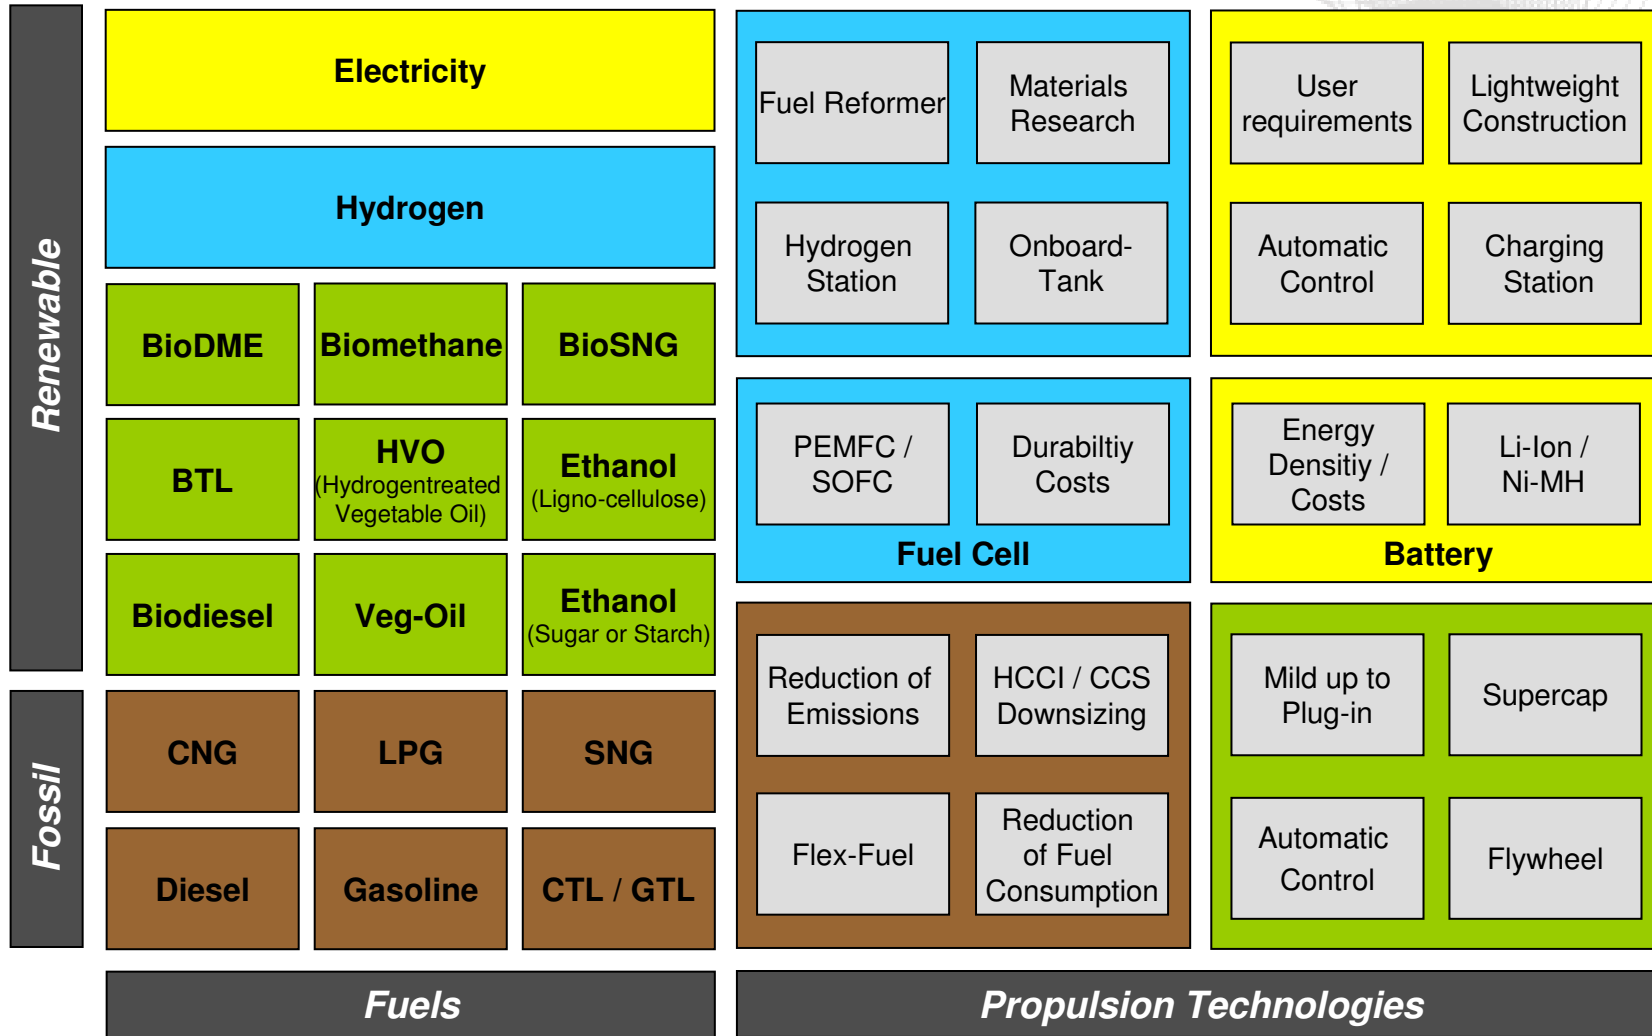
Renewable

Fossil

Electricity

Hydrogen

BioDME

Biomethane

BioSNG

BTL

HVO (Hydrogentreated Vegetable Oil)

Ethanol (Ligno-cellulose)

Biodiesel

Veg-Oil

Ethanol (Sugar or Starch)

CNG

LPG

SNG

Diesel

Gasoline

CTL / GTL

Fuel Reformer

Materials Research

Hydrogen Station

Onboard-Tank

PEMFC / SOFC

Durabiltiy Costs

Fuel Cell

User requirements

Lightweight Construction

Automatic Control

Charging Station

Energy Densitiy / Costs

Li-Ion / Ni-MH

Battery

Reduction of Emissions

HCCI / CCS Downsizing

Flex-Fuel

Reduction of Fuel Consumption

Mild up to Plug-in

Supercap

Automatic Control

Flywheel

Fuels

Propulsion Technologies